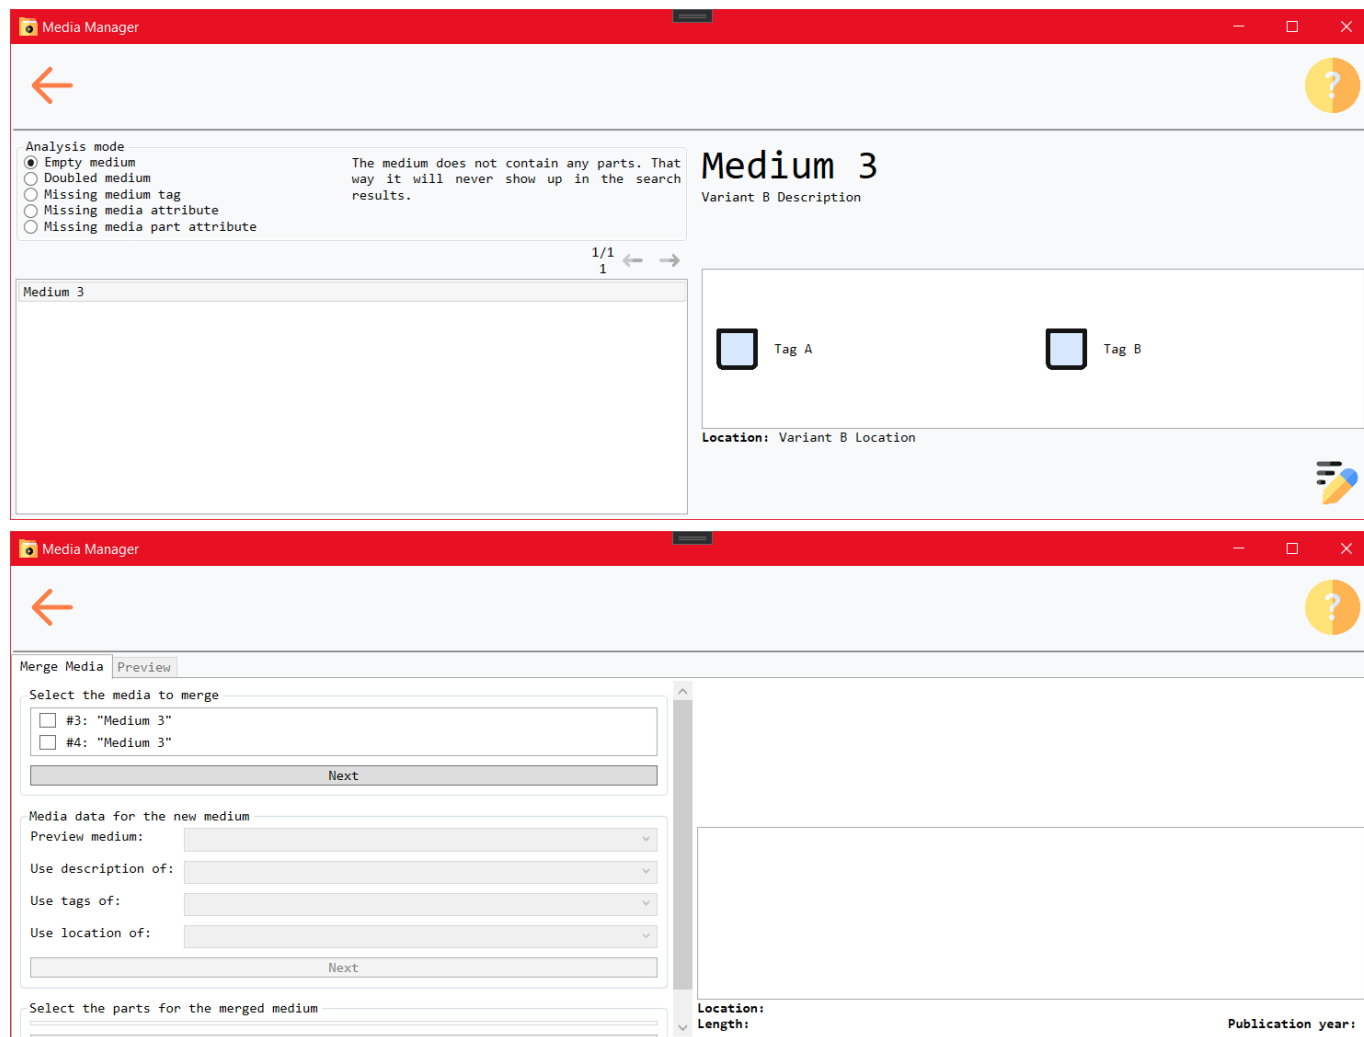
Media Manager

Analysis mode
Empty medium
Doubled medium
Missing medium tag
Missing media attribute
Missing media part attribute

The medium does not contain any parts. That way it will never show up in the search results.

1/1
1

Medium 3

Medium 3
Variant B Description

Tag A
Tag B

Location: Variant B Location

Media Manager

Merge Media
Preview

Select the media to merge
#3: "Medium 3"
#4: "Medium 3"
Next

Media data for the new medium
Preview medium:
Use description of:
Use tags of:
Use location of:
Next

Select the parts for the merged medium

Location:
Length:
Publication year: